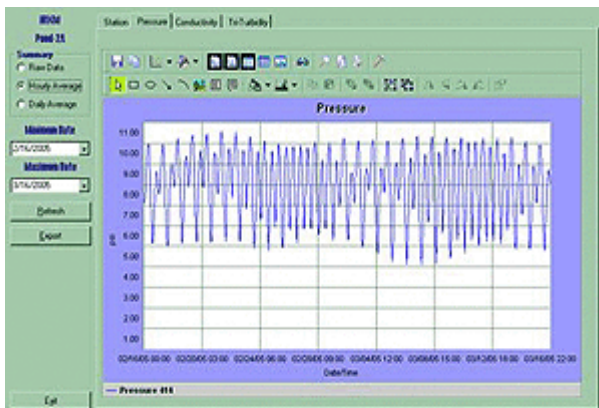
HSOil
Pond 25

Summary
Raw Data
Hourly Average
Daily Average

Minimum Date
3/16/2005

Maximum Date
3/16/2005

Refresh
Export

Exit

Station | Pressure | Conductivity | Tx-Turbidity

Pressure

11.00
10.00
9.00
8.00
7.00
6.00
5.00
4.00
3.00
2.00
1.00

psi

02/16/05 00:00 | 02/20/05 03:00 | 02/24/05 06:00 | 02/28/05 09:00 | 03/04/05 12:00 | 03/08/05 15:00 | 03/12/05 18:00 | 03/16/05 22:00

Date/Time

— Pressure 414